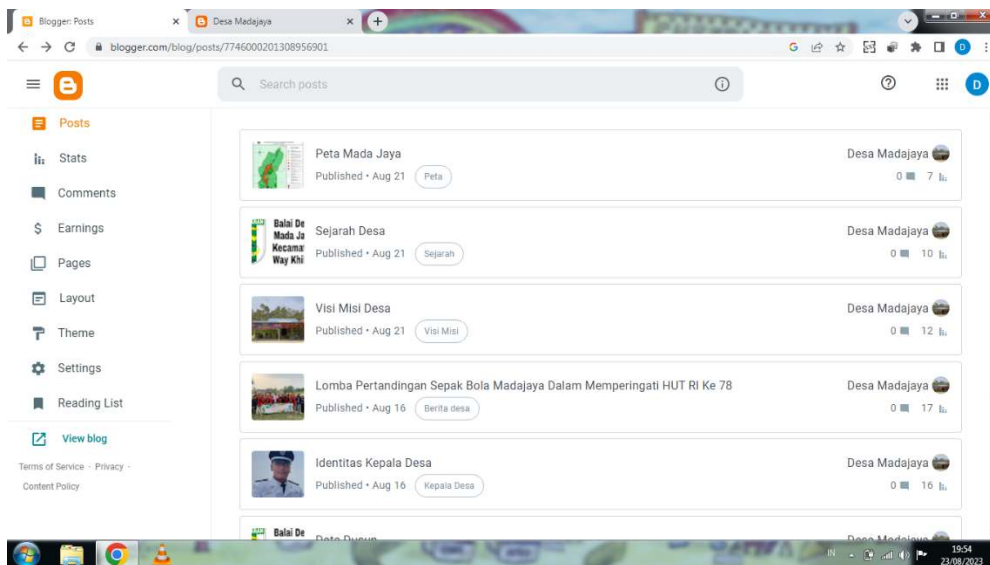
Blogger: Posts
Desa Madajaya
blogger.com/blog/posts/7746000201308956901

Search posts

Posts
Stats
Comments
Earnings
Pages
Layout
Theme
Settings
Reading List
View blog

Terms of Service · Privacy · Content Policy

Peta Mada Jaya
Published • Aug 21 Peta
Desa Madajaya
0 7

Balai De Mada Ja Kecamat Way Khi
Sejarah Desa
Published • Aug 21 Sejarah
Desa Madajaya
0 10

Visi Misi Desa
Published • Aug 21 Visi Misi
Desa Madajaya
0 12

Lomba Pertandingan Sepak Bola Madajaya Dalam Memperingati HUT RI Ke 78
Published • Aug 16 Berita desa
Desa Madajaya
0 17

Identitas Kepala Desa
Published • Aug 16 Kepala Desa
Desa Madajaya
0 16

Balai De
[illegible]
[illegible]

IN
19:54
23/08/2023